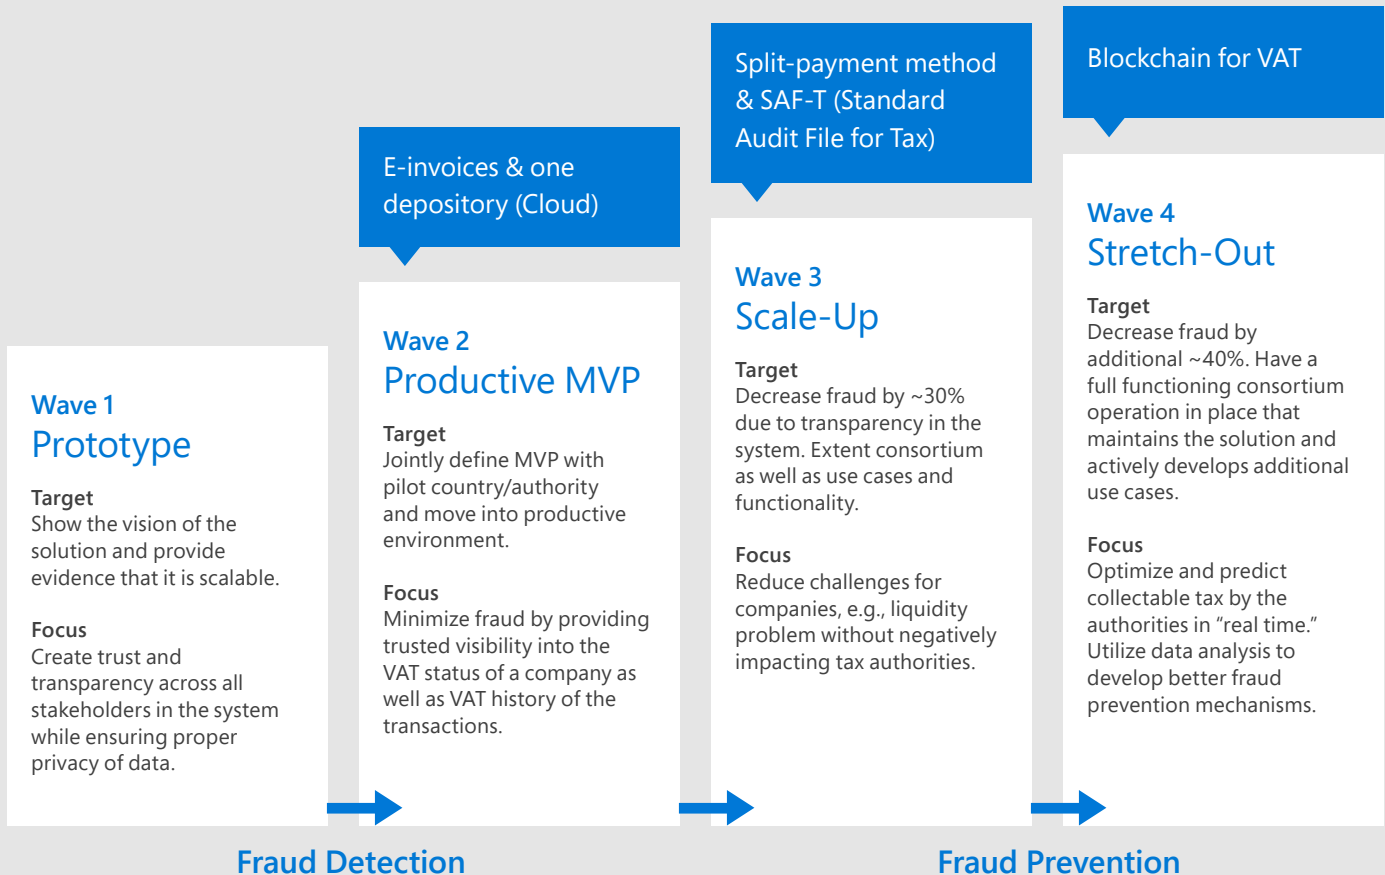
Wave 1
Prototype

Target
Show the vision of the solution and provide evidence that it is scalable.

Focus
Create trust and transparency across all stakeholders in the system while ensuring proper privacy of data.

E-invoices & one depository (Cloud)

Wave 2
Productive MVP

Target
Jointly define MVP with pilot country/authority and move into productive environment.

Focus
Minimize fraud by providing trusted visibility into the VAT status of a company as well as VAT history of the transactions.

Split-payment method & SAF-T (Standard Audit File for Tax)

Wave 3
Scale-Up

Target
Decrease fraud by ~30% due to transparency in the system. Extent consortium as well as use cases and functionality.

Focus
Reduce challenges for companies, e.g., liquidity problem without negatively impacting tax authorities.

Blockchain for VAT

Wave 4
Stretch-Out

Target
Decrease fraud by additional ~40%. Have a full functioning consortium operation in place that maintains the solution and actively develops additional use cases.

Focus
Optimize and predict collectable tax by the authorities in “real time.” Utilize data analysis to develop better fraud prevention mechanisms.

Fraud Detection

Fraud Prevention